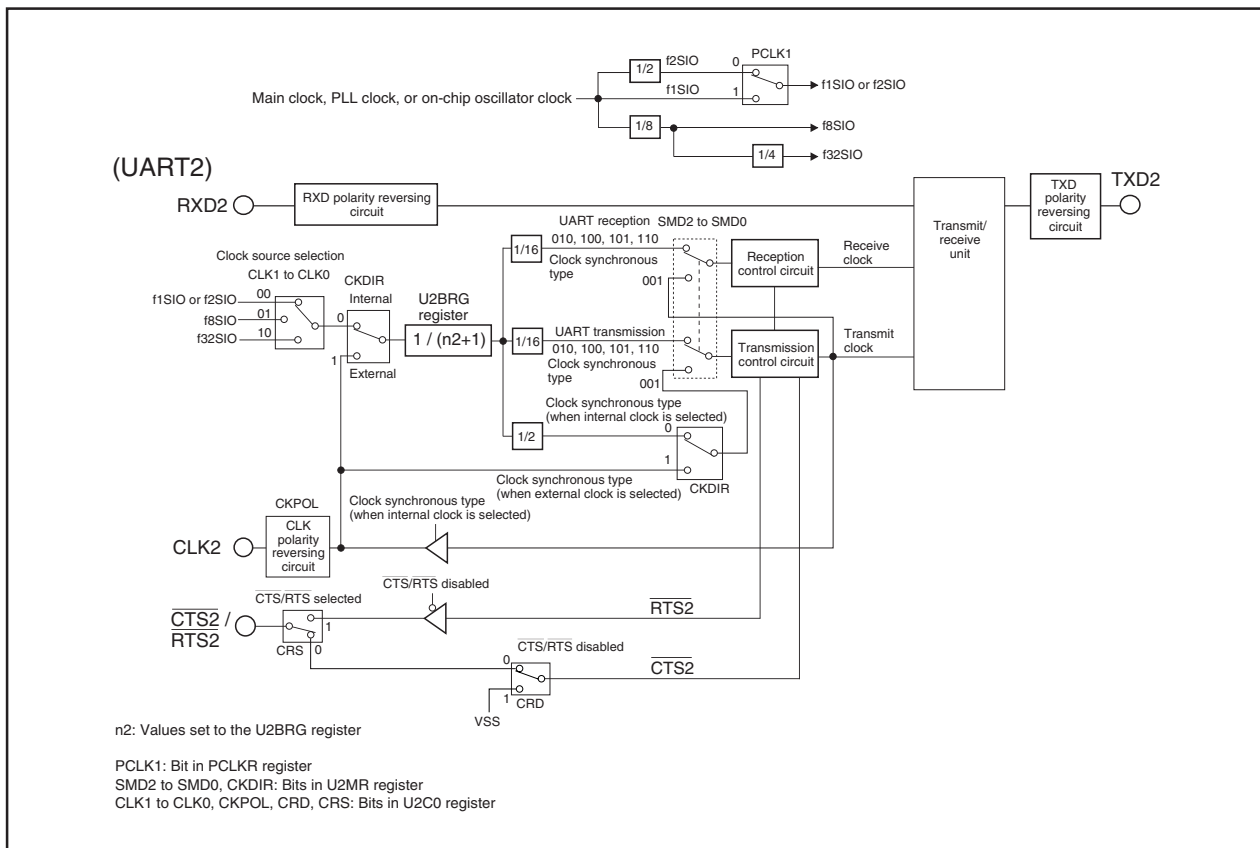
Main clock, PLL clock, or on-chip oscillator clock

1/2

f2SIO

PCLK1

0

1

f1SIO

f1SIO or f2SIO

1/8

f8SIO

1/4

f32SIO

(UART2)

RXD2

RXD polarity reversing circuit

Transmit/ receive unit

TXD polarity reversing circuit

TXD2

UART reception

SMD2 to SMD0

010, 100, 101, 110

1/16

Clock synchronous type

001

Reception control circuit

Receive clock

Clock source selection

CLK1 to CLK0

CKDIR

f1SIO or f2SIO

00

Internal

U2BRG register

f8SIO

01

0

1 / (n2+1)

f32SIO

10

1

External

1/16

UART transmission

010, 100, 101, 110

Clock synchronous type

001

Transmission control circuit

Transmit clock

Clock synchronous type (when internal clock is selected)

1/2

0

1

Clock synchronous type (when external clock is selected)

CKDIR

CKPOL

Clock synchronous type (when internal clock is selected)

CLK2

CLK polarity reversing circuit

$\overline{CTS}$/$\overline{RTS}$ disabled

CTS/RTS selected

$\overline{RTS2}$

$\overline{CTS2}$ / $\overline{RTS2}$

1

CRS

0

0

$\overline{CTS}$/$\overline{RTS}$ disabled

$\overline{CTS2}$

1

CRD

VSS

n2: Values set to the U2BRG register

PCLK1: Bit in PCLKR register
SMD2 to SMD0, CKDIR: Bits in U2MR register
CLK1 to CLK0, CKPOL, CRD, CRS: Bits in U2C0 register